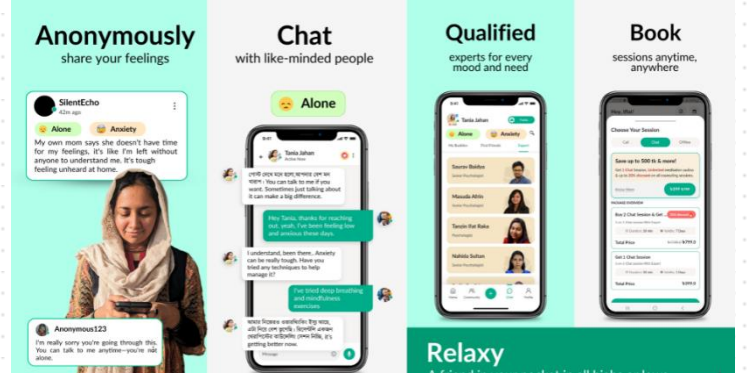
Anonymously
share your feelings

SilentEcho
42m ago

Alone
Anxiety

My own mom says she doesn't have time for my feelings, it's like I'm left without anyone to understand me. It's tough feeling unheard at home.

Anonymous123
I'm really sorry you're going through this. You can talk to me anytime—you're not alone

Chat
with like-minded people

Alone

Tania Jahan
Active Now

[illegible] You can talk to me if you want. Sometimes just talking about it can make a big difference.

Hey Tania, thanks for reaching out. yeah, I've been feeling low and anxious these days.

I understand, been there... Anxiety can be really tough. Have you tried any techniques to help manage it?

I've tried deep breathing and mindfulness exercises

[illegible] it's getting better now.

Message

Qualified
experts for every mood and need

Tania Jahan
Alone
Anxiety

Saurav Baidya
Masuda Afrin
Tanzin Fat Raka
Nahida Sultan

Book
sessions anytime, anywhere

Choose Your Session

Save up to 500 tk & more!

Total Price
Total Price

Relaxy